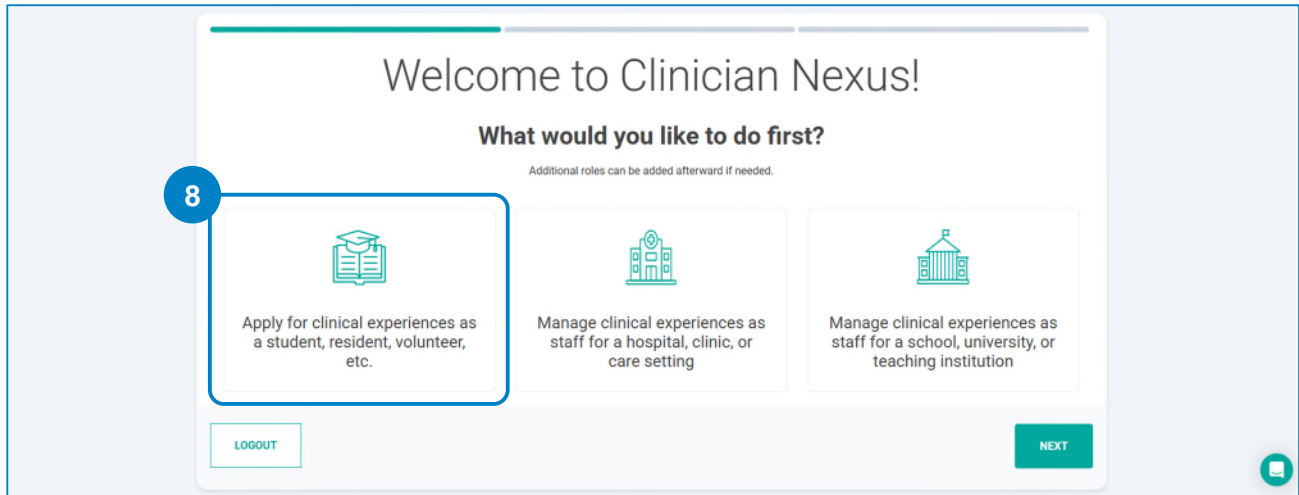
Welcome to Clinician Nexus!

What would you like to do first?

Additional roles can be added afterward if needed.

8

Apply for clinical experiences as a student, resident, volunteer, etc.

Manage clinical experiences as staff for a hospital, clinic, or care setting

Manage clinical experiences as staff for a school, university, or teaching institution

LOGOUT

NEXT